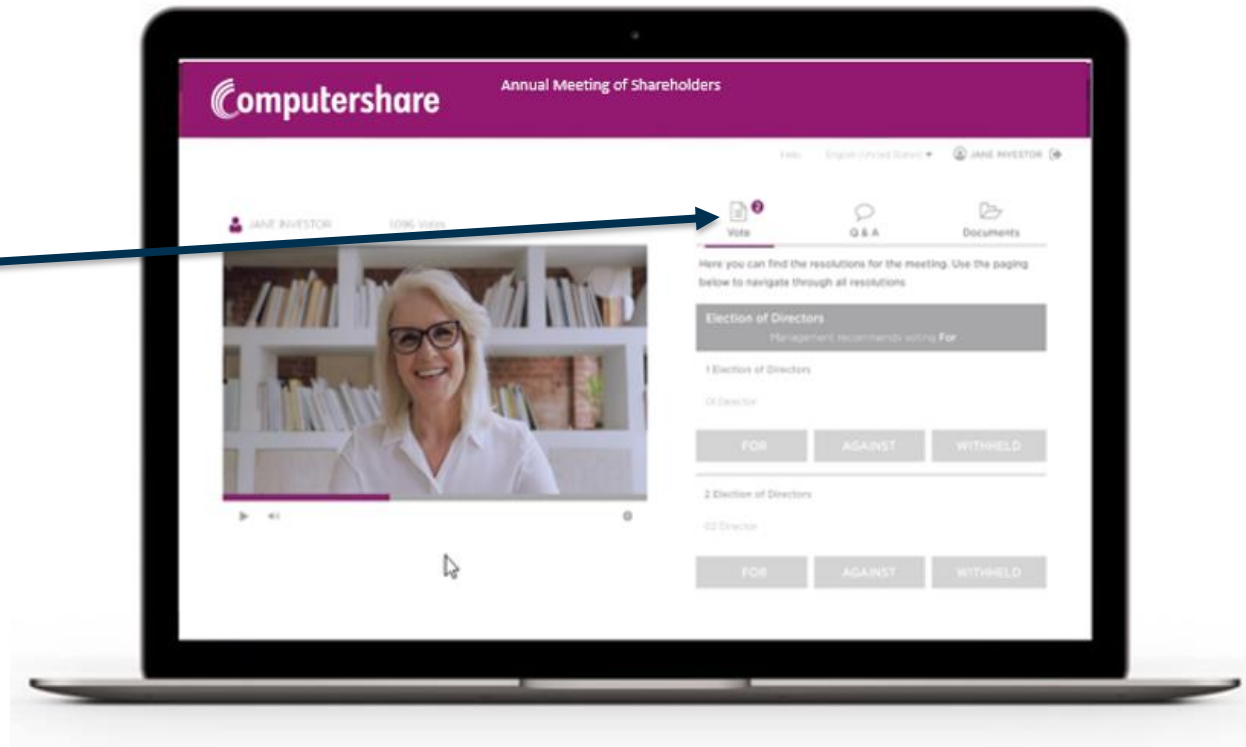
Computershare

Annual Meeting of Shareholders

Help English (United States) ▾ JANE INVESTOR

JANE INVESTOR 1096 Votes

2 Vote Q & A Documents

Here you can find the resolutions for the meeting. Use the paging below to navigate through all resolutions

Election of Directors
Management recommends voting For

1 Election of Directors

01 Director

FOR AGAINST WITHHELD

2 Election of Directors

02 Director

FOR AGAINST WITHHELD